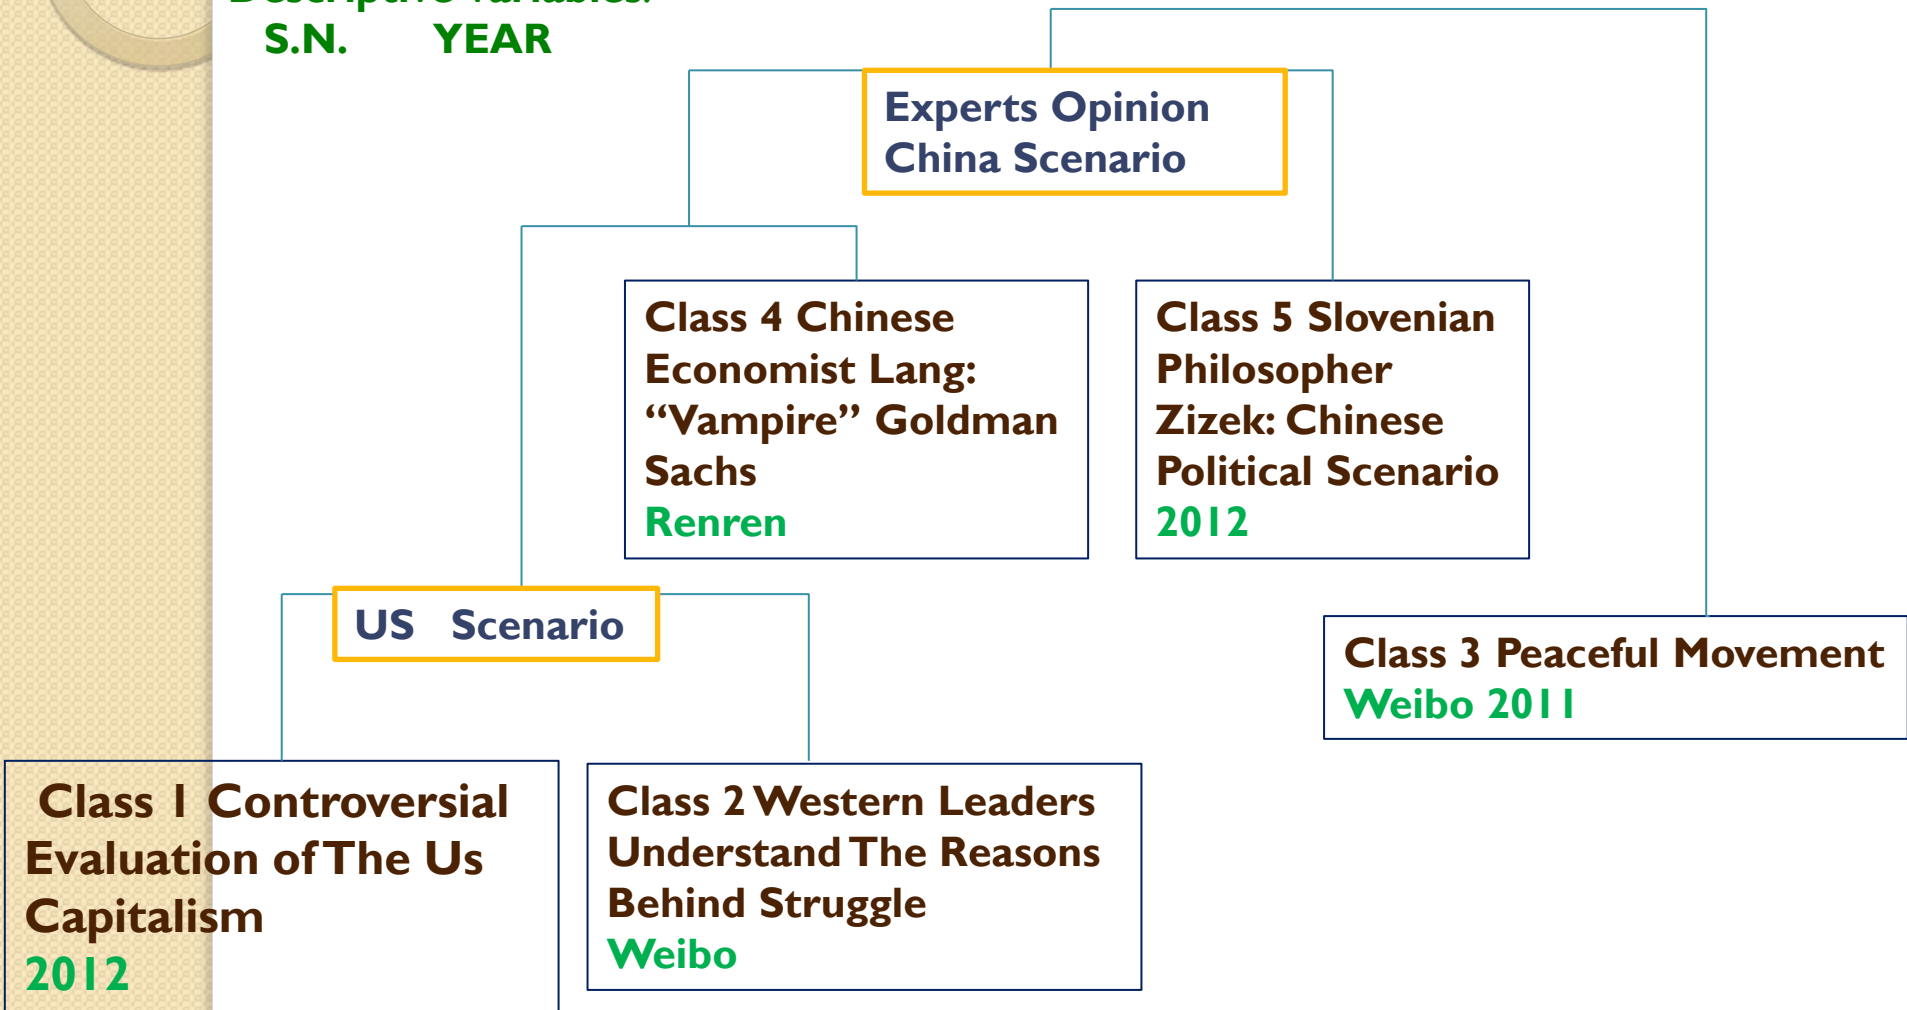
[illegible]
S.N. YEAR

Experts Opinion
China Scenario

Class 4 Chinese Economist Lang: “Vampire” Goldman Sachs
Renren

Class 5 Slovenian Philosopher Zizek: Chinese Political Scenario
2012

US Scenario

Class 3 Peaceful Movement
Weibo 2011

Class 1 Controversial Evaluation of The Us Capitalism
2012

Class 2 Western Leaders Understand The Reasons Behind Struggle
Weibo